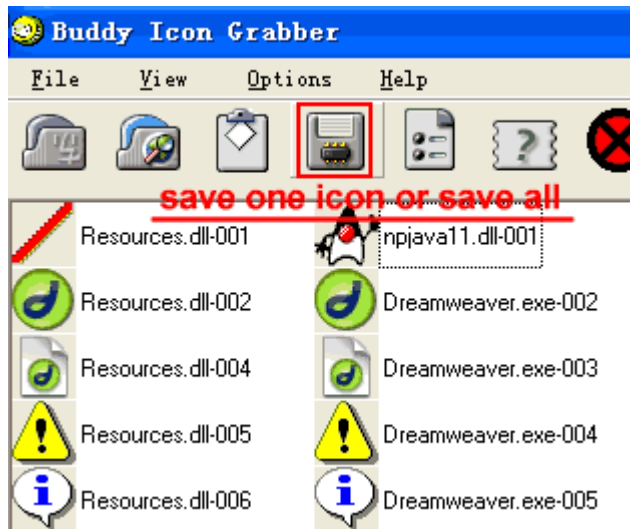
Buddy Icon Grabber

File View Options Help

save one icon or save all

Resources.dll-001
Resources.dll-002
Resources.dll-004
Resources.dll-005
Resources.dll-006

npjava11.dll-001
Dreamweaver.exe-002
Dreamweaver.exe-003
Dreamweaver.exe-004
Dreamweaver.exe-005